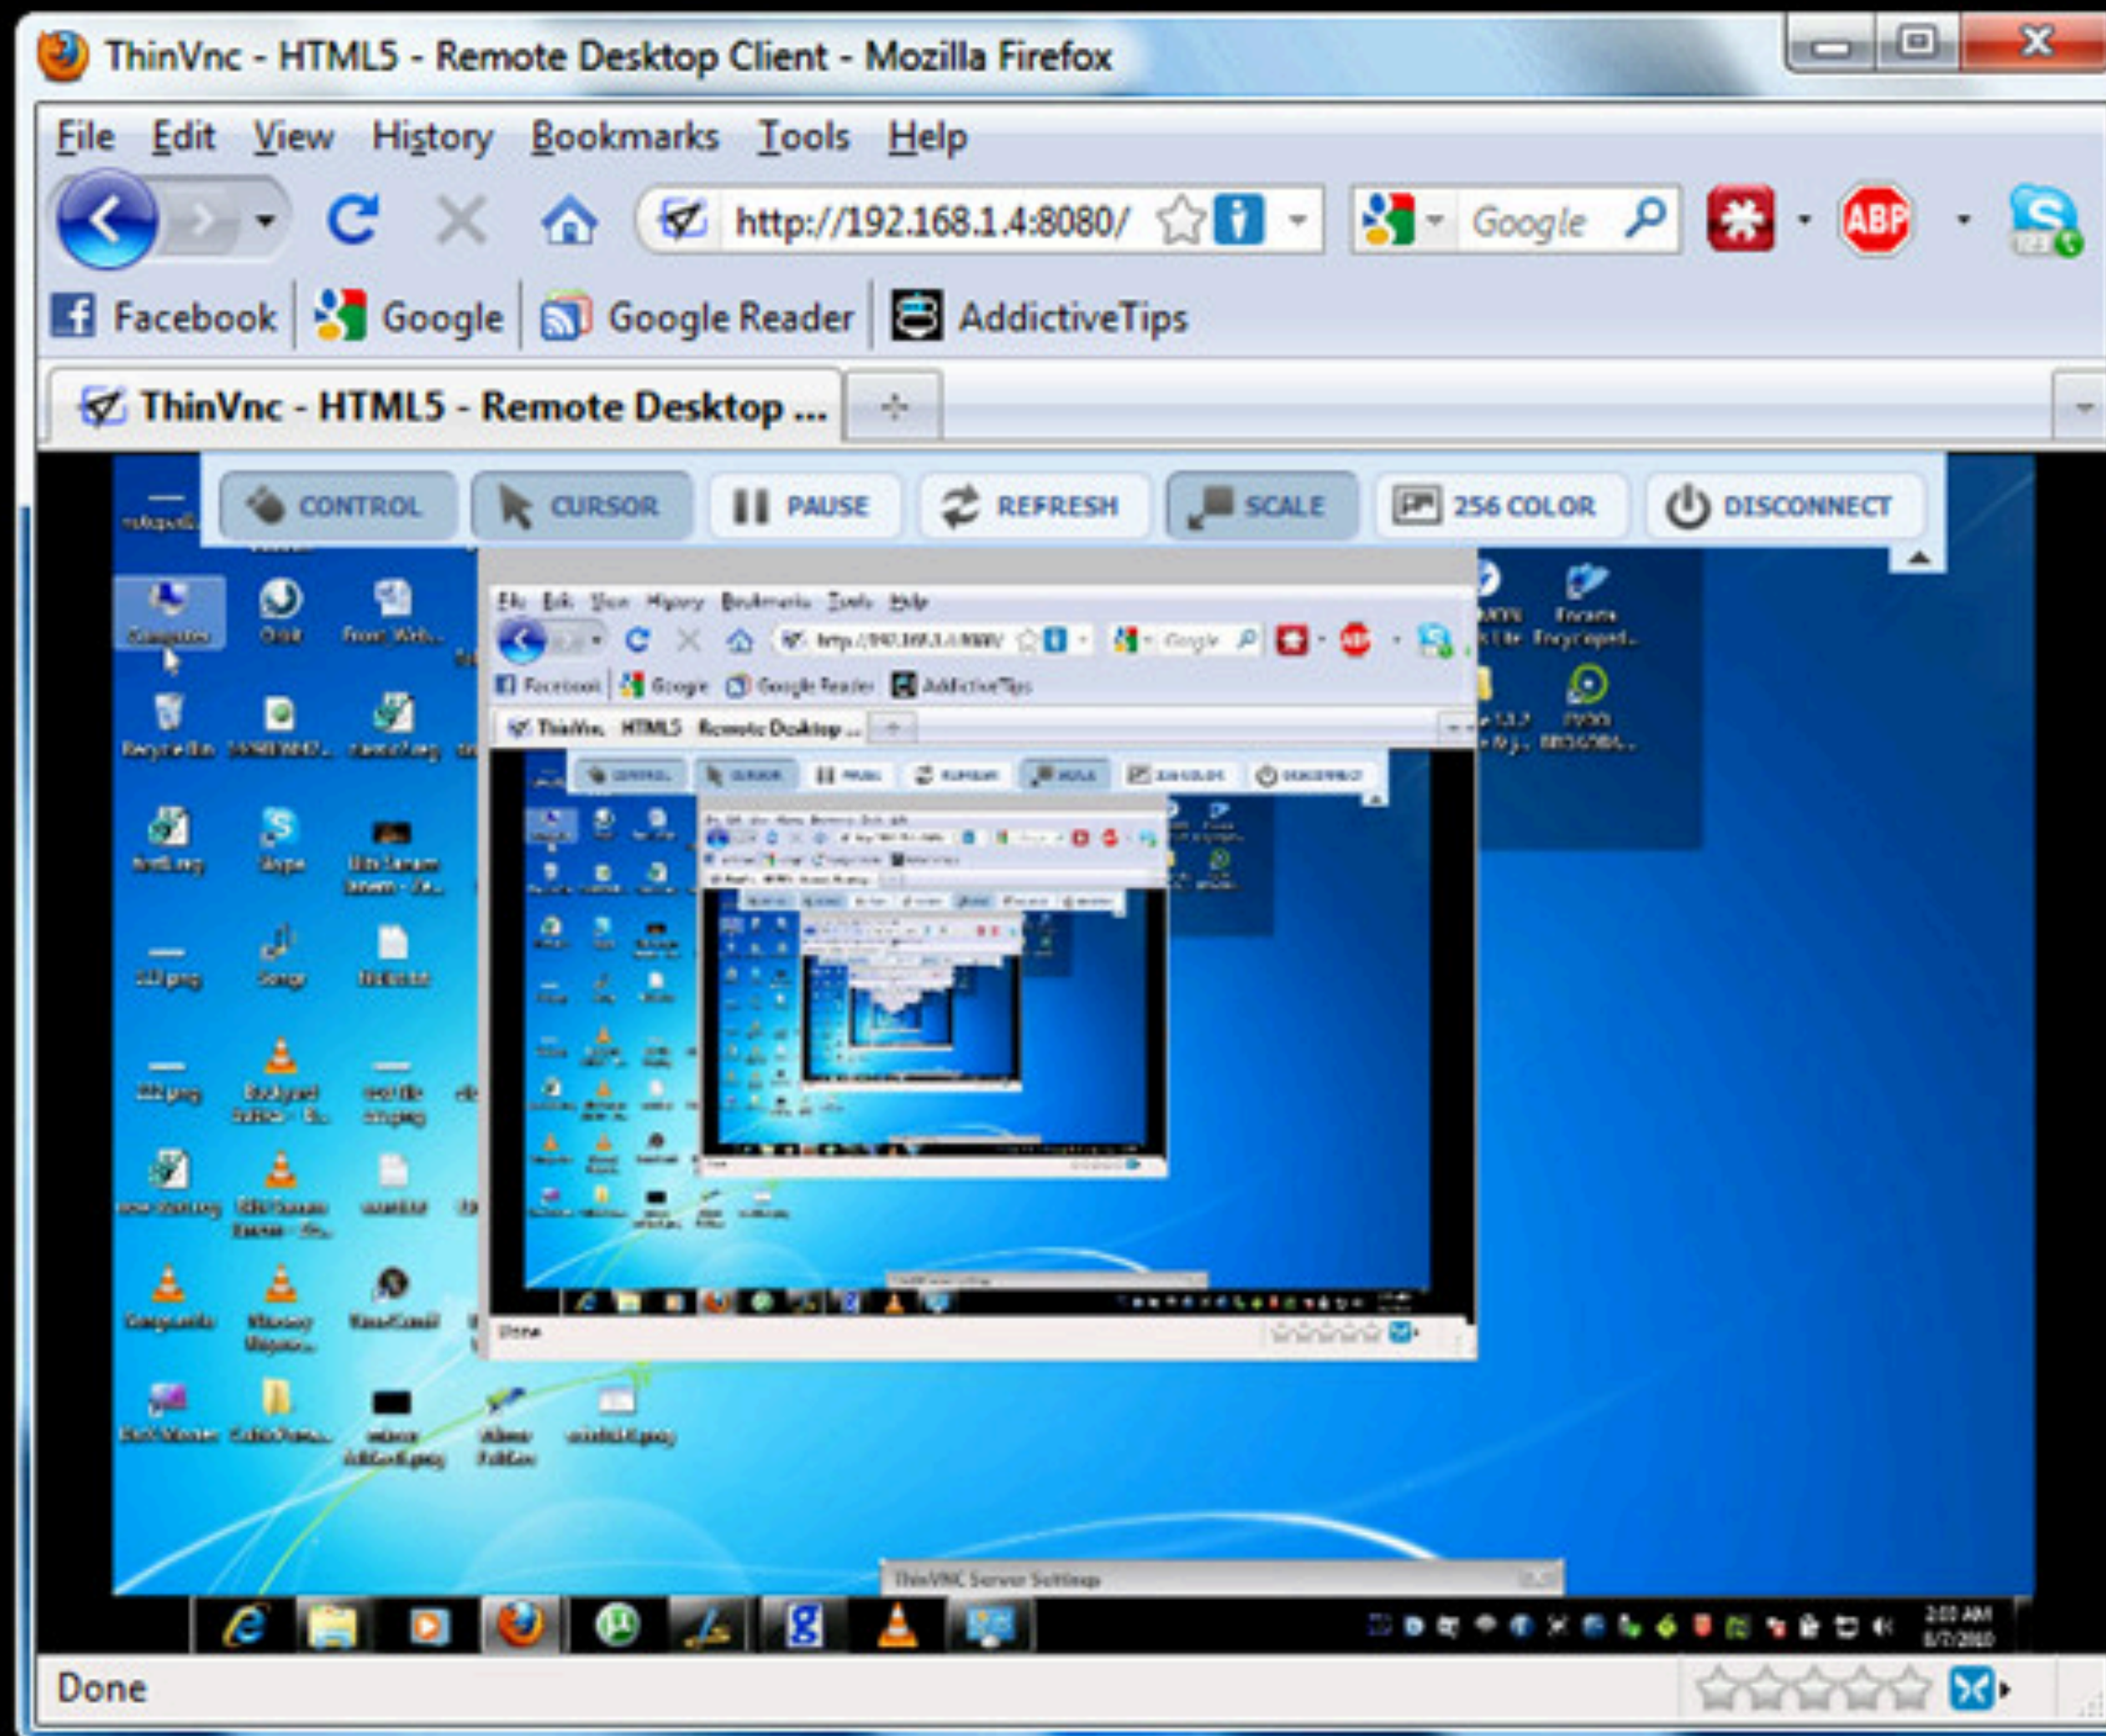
ThinVnc - HTML5 - Remote Desktop Client - Mozilla Firefox

File Edit View History Bookmarks Tools Help

http://192.168.1.4:8080/

Google

ABP

Facebook Google Google Reader AddictiveTips

ThinVnc - HTML5 - Remote Desktop ...

CONTROL CURSOR PAUSE REFRESH SCALE 256 COLOR DISCONNECT

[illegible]

ThinVNC Server Settings

Done